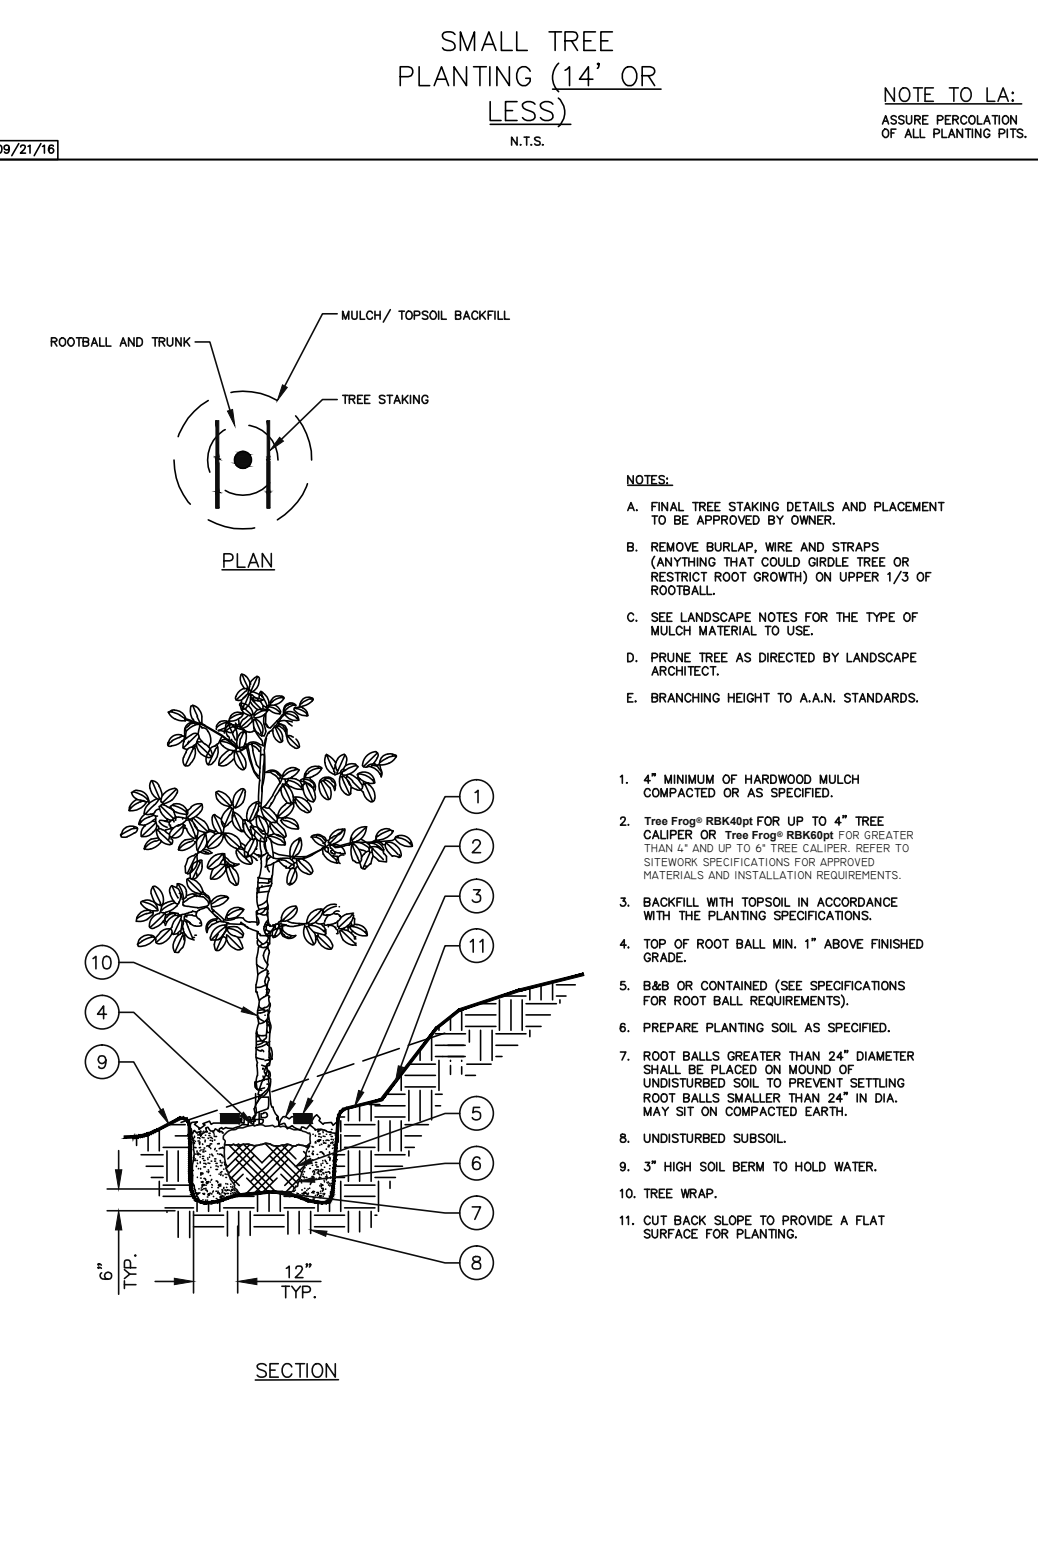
SMALL TREE PLANTING (14' OR LESS)
N.T.S.

09/21/16

NOTE TO LA:
ASSURE PERCOLATION OF ALL PLANTING PITS.

MULCH/ TOPSOIL BACKFILL
ROOTBALL AND TRUNK
TREE STAKING

PLAN

NOTES:
A. FINAL TREE STAKING DETAILS AND PLACEMENT TO BE APPROVED BY OWNER.
B. REMOVE BURLAP, WIRE AND STRAPS (ANYTHING THAT COULD GIRDLE TREE OR RESTRICT ROOT GROWTH) ON UPPER 1/3 OF ROOTBALL.
C. SEE LANDSCAPE NOTES FOR THE TYPE OF MULCH MATERIAL TO USE.
D. PRUNE TREE AS DIRECTED BY LANDSCAPE ARCHITECT.
E. BRANCHING HEIGHT TO A.A.N. STANDARDS.

1. 4" MINIMUM OF HARDWOOD MULCH COMPACTED OR AS SPECIFIED.
2. Tree Frog® RBK40pt FOR UP TO 4" TREE CALIPER OR Tree Frog® RBK60pt FOR GREATER THAN 4" AND UP TO 6" TREE CALIPER. REFER TO SITEWORK SPECIFICATIONS FOR APPROVED MATERIALS AND INSTALLATION REQUIREMENTS.
3. BACKFILL WITH TOPSOIL IN ACCORDANCE WITH THE PLANTING SPECIFICATIONS.
4. TOP OF ROOT BALL MIN. 1" ABOVE FINISHED GRADE.
5. B&B OR CONTAINED (SEE SPECIFICATIONS FOR ROOT BALL REQUIREMENTS).
6. PREPARE PLANTING SOIL AS SPECIFIED.
7. ROOT BALLS GREATER THAN 24" DIAMETER SHALL BE PLACED ON MOUND OF UNDISTURBED SOIL TO PREVENT SETTLING ROOT BALLS SMALLER THAN 24" IN DIA. MAY SIT ON COMPACTED EARTH.
8. UNDISTURBED SUBSOIL.
9. 3" HIGH SOIL BERM TO HOLD WATER.
10. TREE WRAP.
11. CUT BACK SLOPE TO PROVIDE A FLAT SURFACE FOR PLANTING.

1 2 3 11 10 4 9 5 6 7 8

6" TYP.
12" TYP.

SECTION